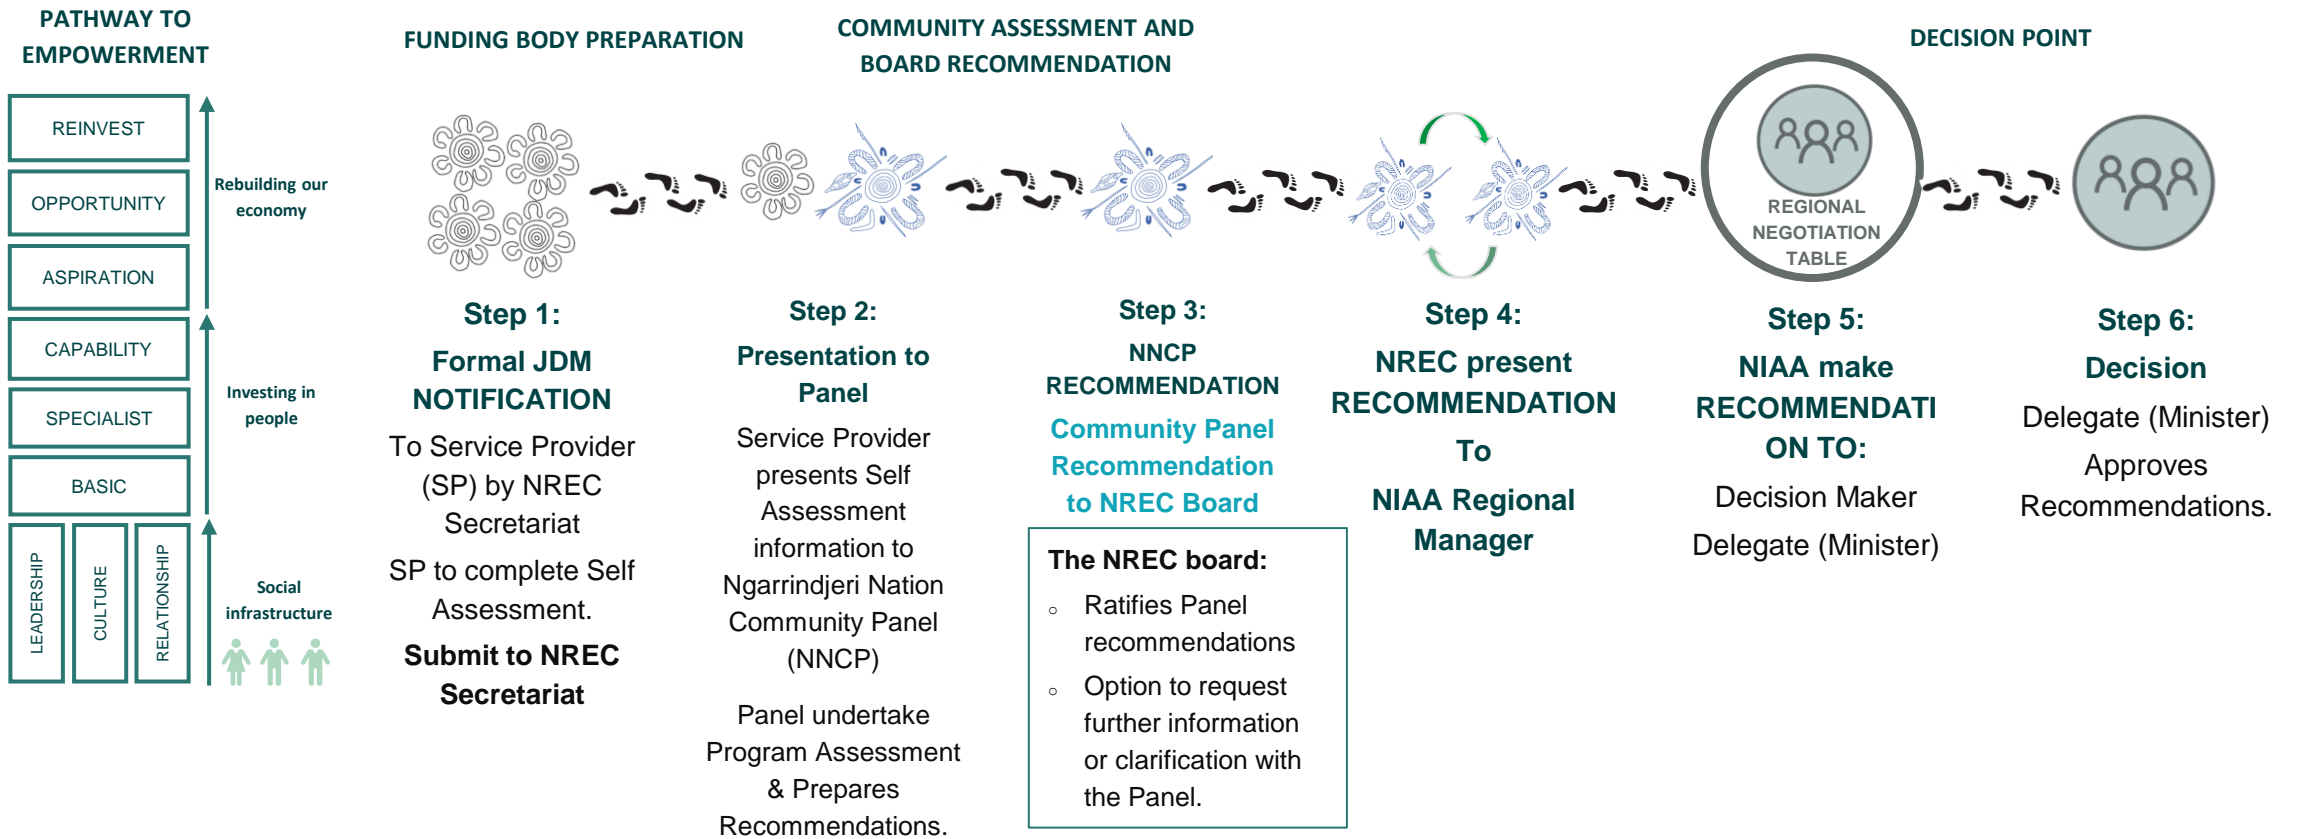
PATHWAY TO EMPOWERMENT

REINVEST

OPPORTUNITY

ASPIRATION

CAPABILITY

SPECIALIST

BASIC

LEADERSHIP

CULTURE

RELATIONSHIP

Rebuilding our economy

Investing in people

Social infrastructure

FUNDING BODY PREPARATION

COMMUNITY ASSESSMENT AND BOARD RECOMMENDATION

DECISION POINT

REGIONAL NEGOTIATION TABLE

Step 1:
Formal JDM NOTIFICATION
To Service Provider (SP) by NREC Secretariat
SP to complete Self Assessment.
Submit to NREC Secretariat

Step 2:
Presentation to Panel
Service Provider presents Self Assessment information to Ngarrindjeri Nation Community Panel (NNCP)

Panel undertake Program Assessment & Prepares Recommendations.

Step 3:
NNCP RECOMMENDATION
Community Panel Recommendation to NREC Board

The NREC board:
◦ Ratifies Panel recommendations
◦ Option to request further information or clarification with the Panel.

Step 4:
NREC present RECOMMENDATION
To
NIAA Regional Manager

Step 5:
NIAA make RECOMMENDATION TO:
Decision Maker
Delegate (Minister)

Step 6:
Decision
Delegate (Minister)
Approves Recommendations.